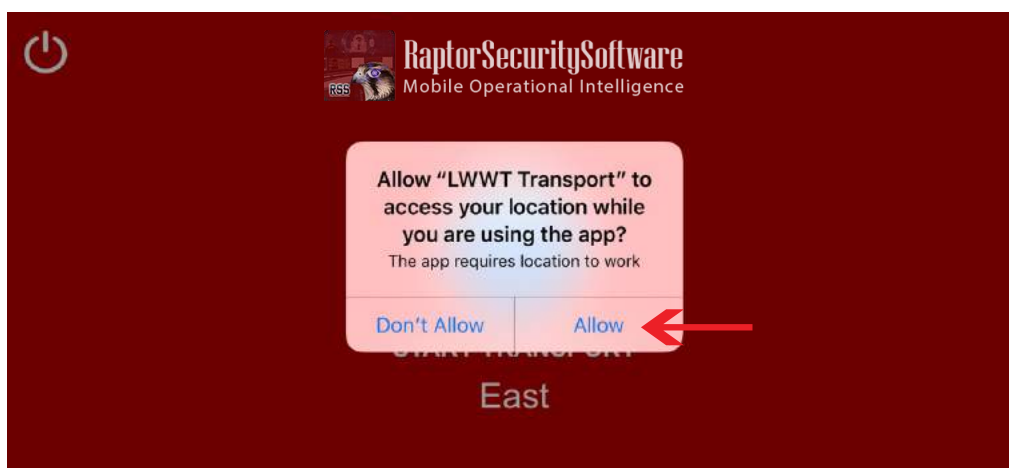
RSS
RaptorSecuritySoftware
Mobile Operational Intelligence

Allow “LWWT Transport” to access your location while you are using the app?
The app requires location to work

Don’t Allow
Allow

START TRANSPORT
East